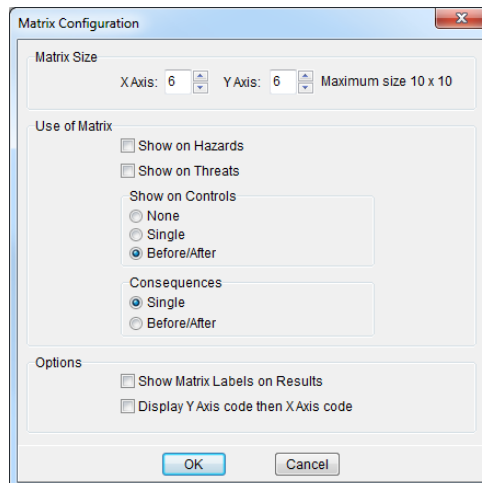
Matrix Configuration

Matrix Size

X Axis: 6 Y Axis: 6 Maximum size 10 x 10

Use of Matrix

Show on Hazards

Show on Threats

Show on Controls

None

Single

Before/After

Consequences

Single

Before/After

Options

Show Matrix Labels on Results

Display Y Axis code then X Axis code

OK Cancel